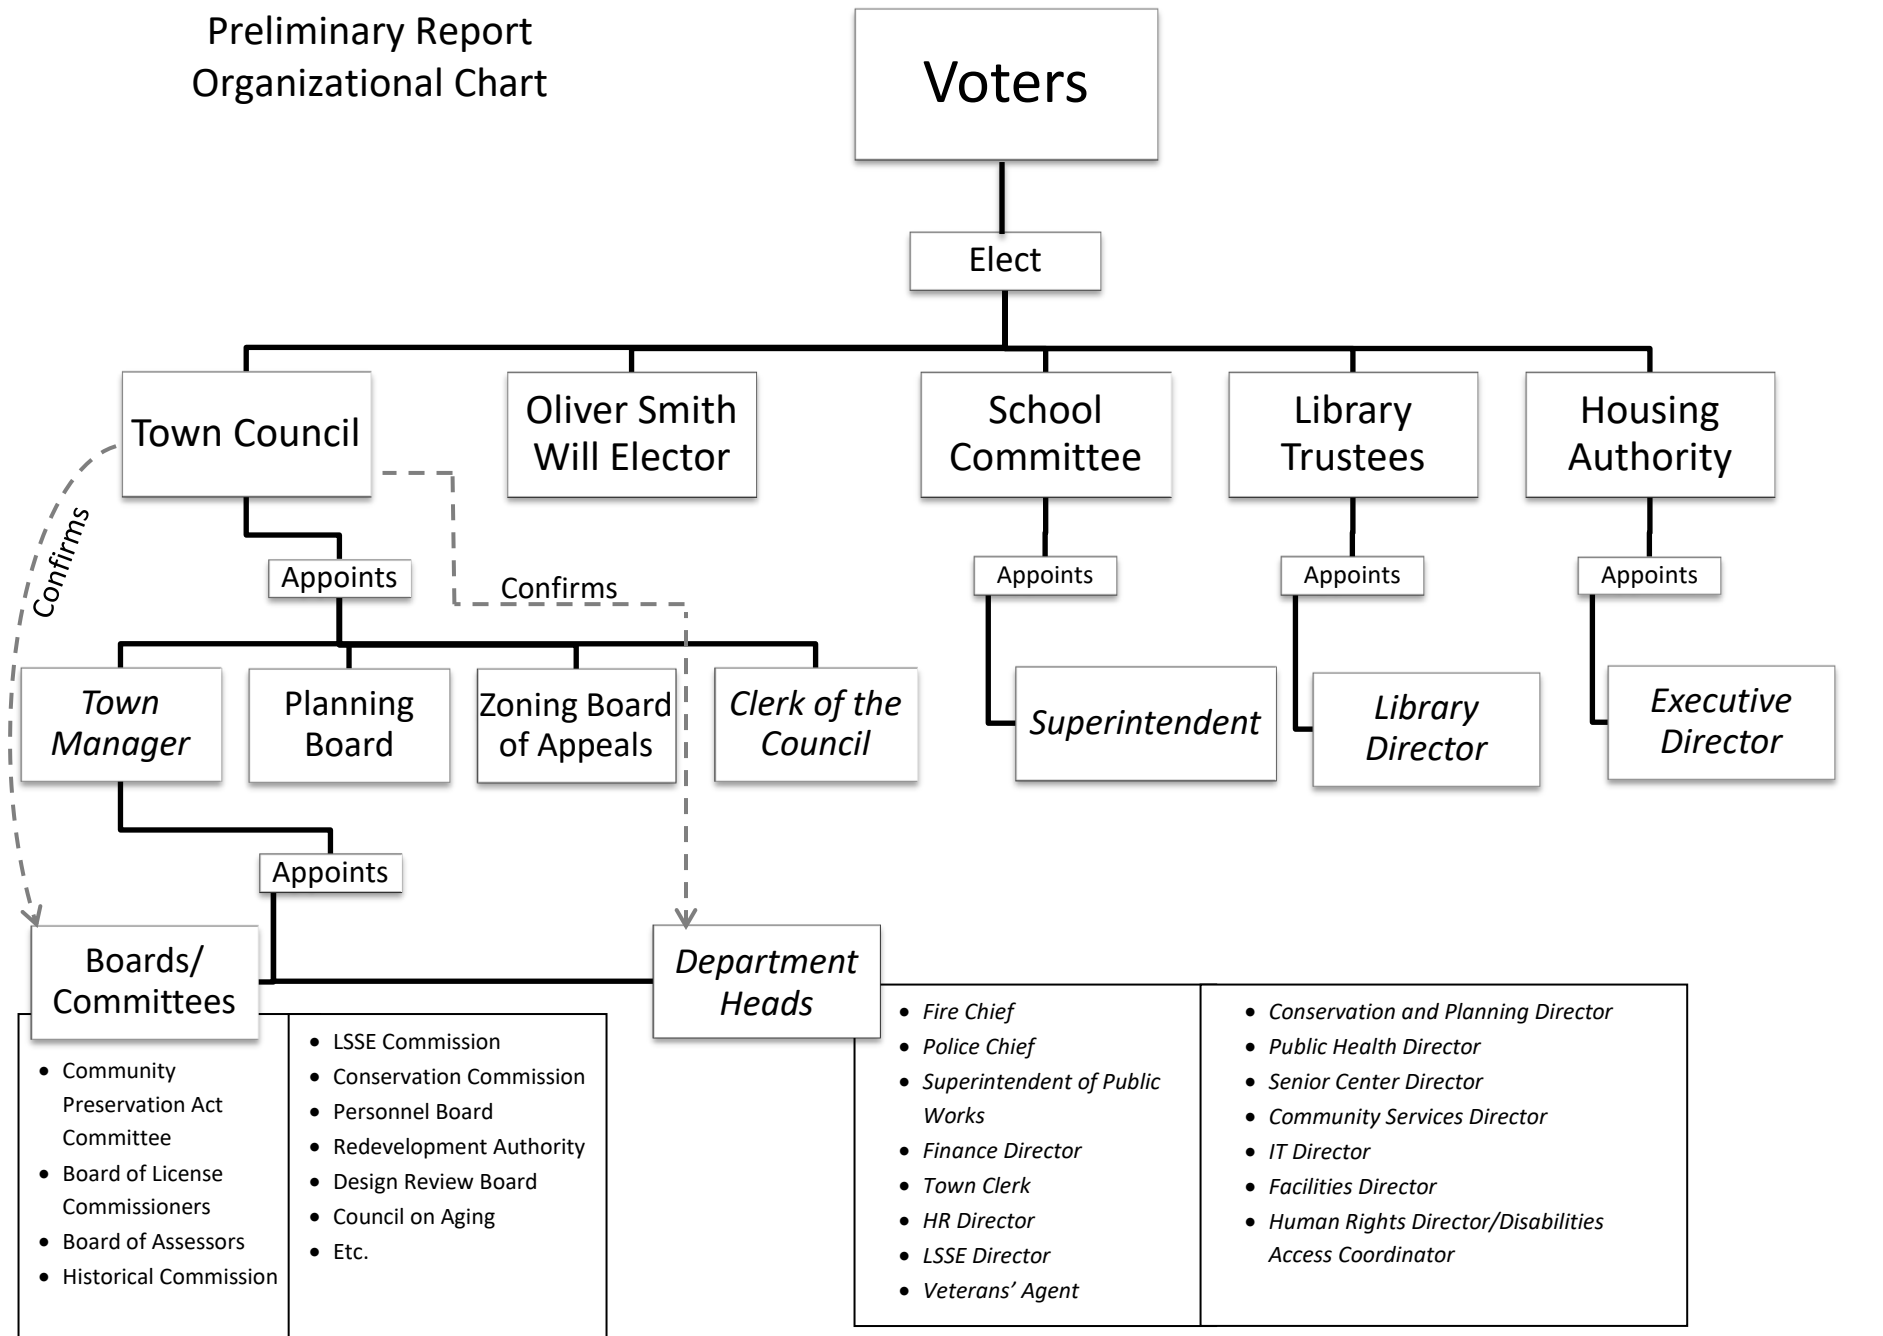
Preliminary Report
Organizational Chart

Voters

Elect

Town Council

Oliver Smith Will Elector

School Committee

Library Trustees

Housing Authority

Confirms

Appoints

Confirms

Appoints

Appoints

Appoints

Town Manager

Planning Board

Zoning Board of Appeals

Clerk of the Council

Superintendent

Library Director

Executive Director

Appoints

Boards/ Committees

Department Heads

- Community Preservation Act Committee
- Board of License Commissioners
- Board of Assessors
- Historical Commission

- LSSE Commission
- Conservation Commission
- Personnel Board
- Redevelopment Authority
- Design Review Board
- Council on Aging
- Etc.

- Fire Chief
- Police Chief
- Superintendent of Public Works
- Finance Director
- Town Clerk
- HR Director
- LSSE Director
- Veterans' Agent

- Conservation and Planning Director
- Public Health Director
- Senior Center Director
- Community Services Director
- IT Director
- Facilities Director
- Human Rights Director/Disabilities Access Coordinator